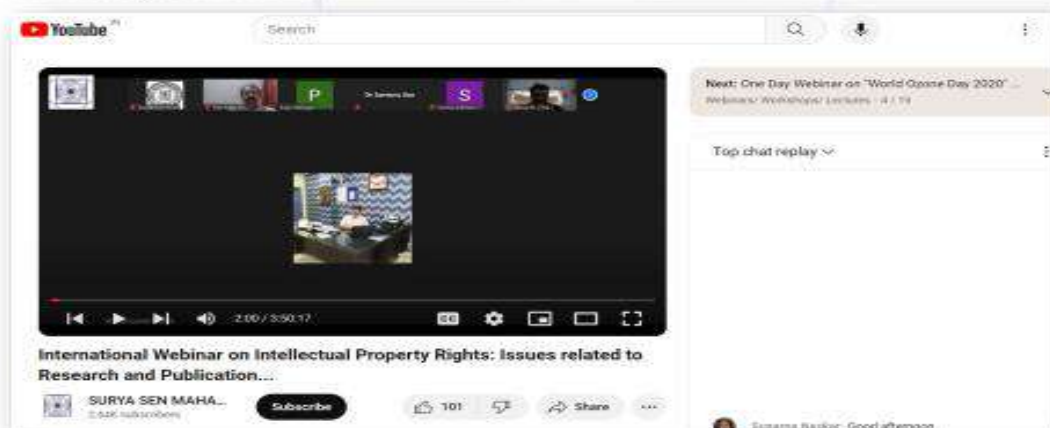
YouTube IN

Search

P

Dr Sanjoy Das

S

2:00 / 3:50:17

Next: One Day Webinar on "World Ozone Day 2020" ...
Webinars/ Workshops/ Lectures · 4 / 19

Top chat replay

International Webinar on Intellectual Property Rights: Issues related to Research and Publication...

SURYA SEN MAHA...
2.64K subscribers

Subscribe

101

Share

...

Suparna Naskar: Good afternoon